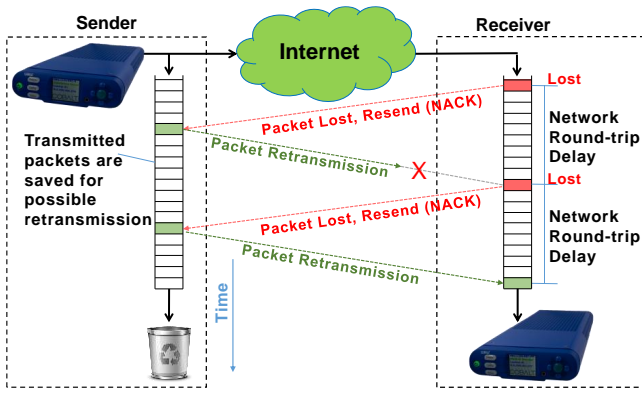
Sender

Internet

Receiver

Lost

Packet Lost, Resend (NACK)

Network Round-trip Delay

Transmitted packets are saved for possible retransmission

Packet Retransmission

X

Lost

Packet Lost, Resend (NACK)

Network Round-trip Delay

Packet Retransmission

Time